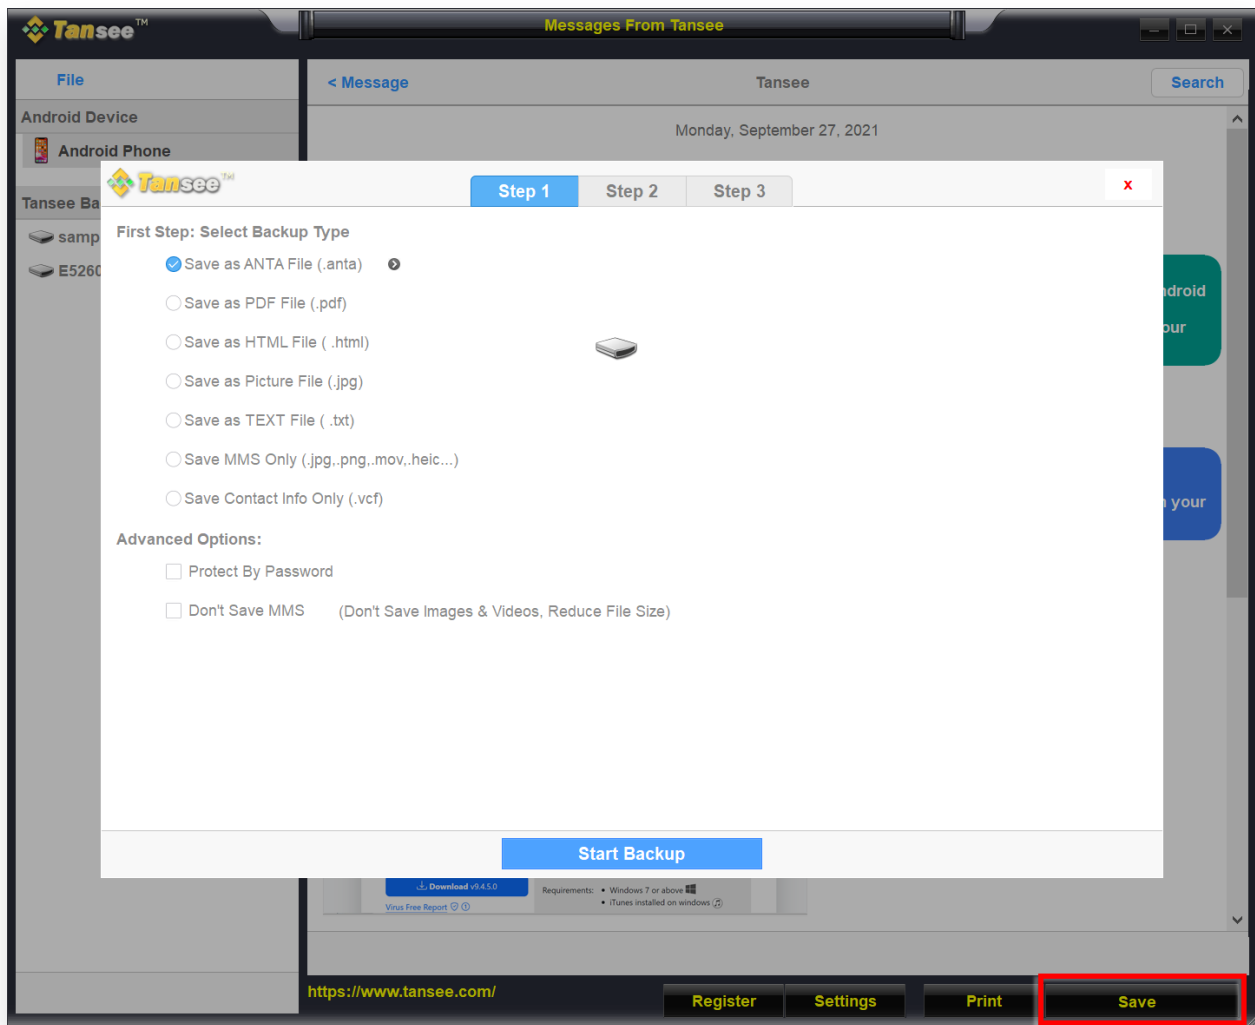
Tansee™

Messages From Tansee

File

Android Device

Android Phone

Tansee Ba

samp

E5260

< Message

Tansee

Search

Monday, September 27, 2021

ndroid

our

n your

Tansee™

Step 1

Step 2

Step 3

x

First Step: Select Backup Type

Save as ANTA File (.anta)

Save as PDF File (.pdf)

Save as HTML File ( .html)

Save as Picture File (.jpg)

Save as TEXT File ( .txt)

Save MMS Only (.jpg,.png,.mov,.heic...)

Save Contact Info Only (.vcf)

Advanced Options:

Protect By Password

Don't Save MMS (Don't Save Images & Videos, Reduce File Size)

Start Backup

Download v9.4.5.0

Virus Free Report

Requirements: • Windows 7 or above
• iTunes installed on windows

https://www.tansee.com/

Register

Settings

Print

Save